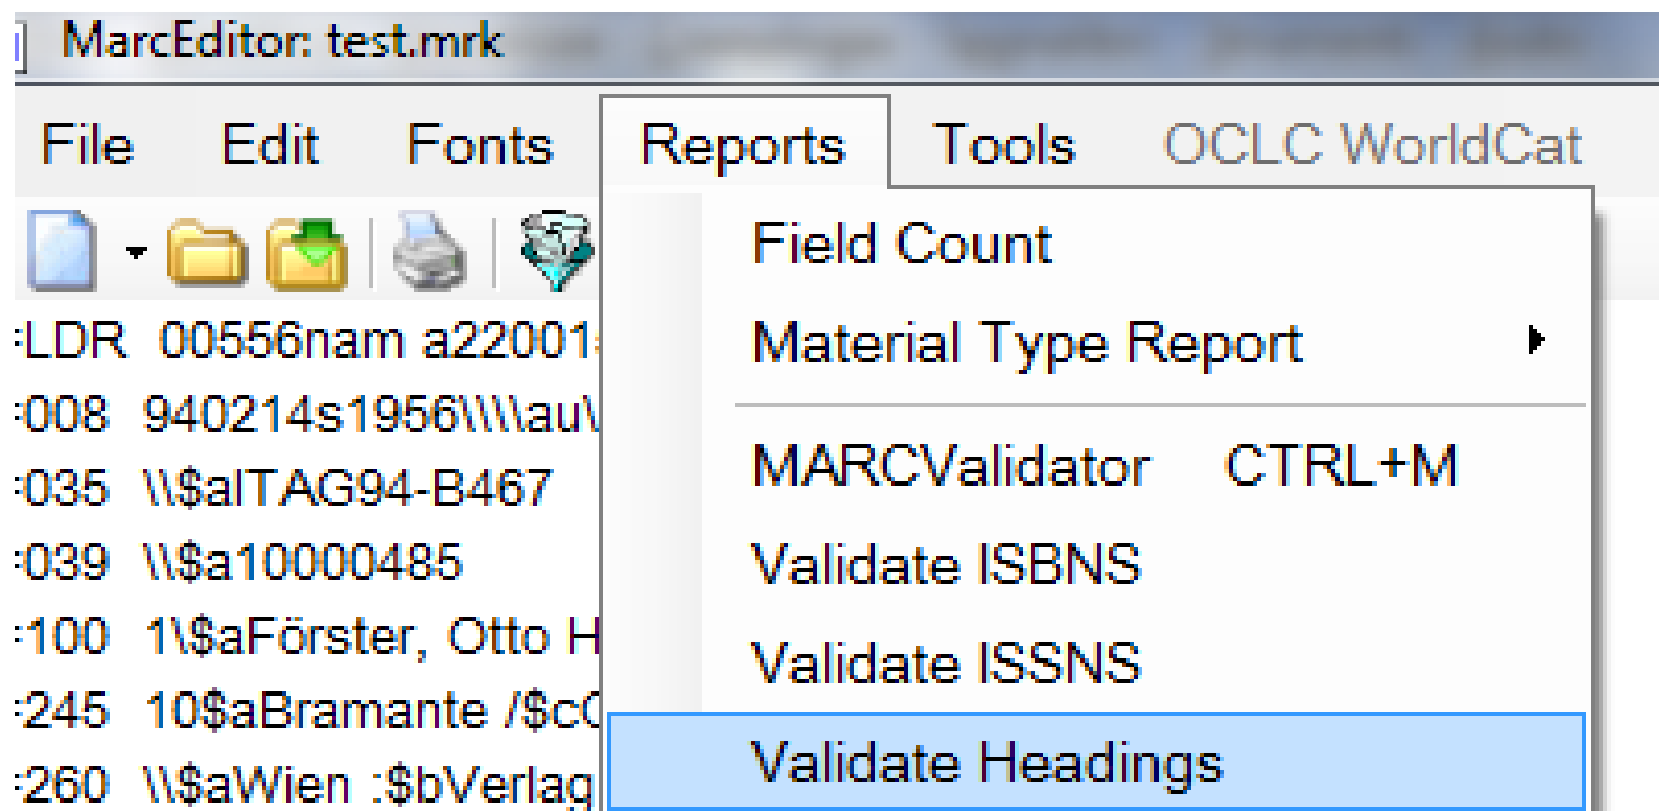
MarcEditor: test.mrk

File Edit Fonts Reports Tools OCLC WorldCat

Field Count
Material Type Report
MARCValidator CTRL+M
Validate ISBNS
Validate ISSNS
Validate Headings

=LDR 00556nam a22001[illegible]
=008 940214s1956\\\\au\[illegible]
=035 \\$aITAG94-B467
=039 \\$a10000485
=100 1\$aFörster, Otto H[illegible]
=245 10$aBramante /$c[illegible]
=260 \\$aWien :$bVerlag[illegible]